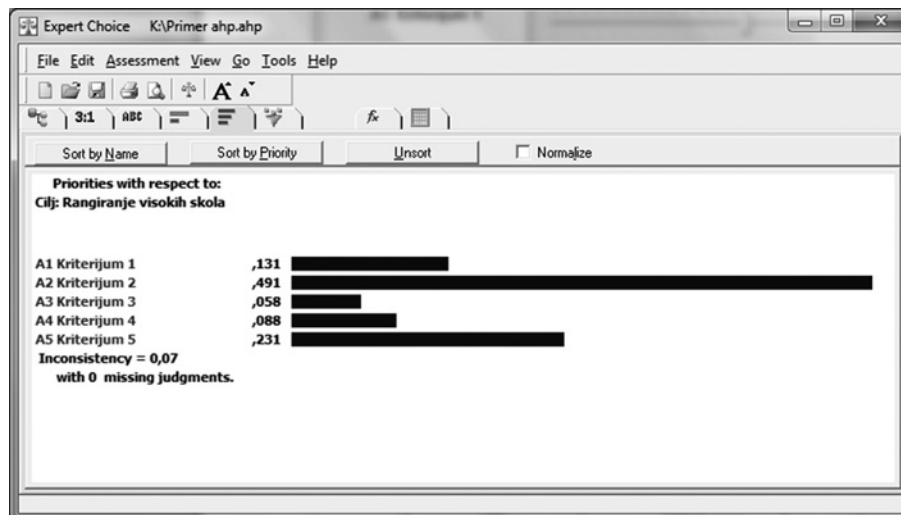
Expert Choice K:\Primer ahp.ahp

File Edit Assessment View Go Tools Help

3:1 ABC

Sort by Name Sort by Priority Unsort Normalize

Priorities with respect to:
Cilj: Rangiranje visokih skola

A1 Kriterijum 1 ,131
A2 Kriterijum 2 ,491
A3 Kriterijum 3 ,058
A4 Kriterijum 4 ,088
A5 Kriterijum 5 ,231
Inconsistency = 0,07
with 0 missing judgments.